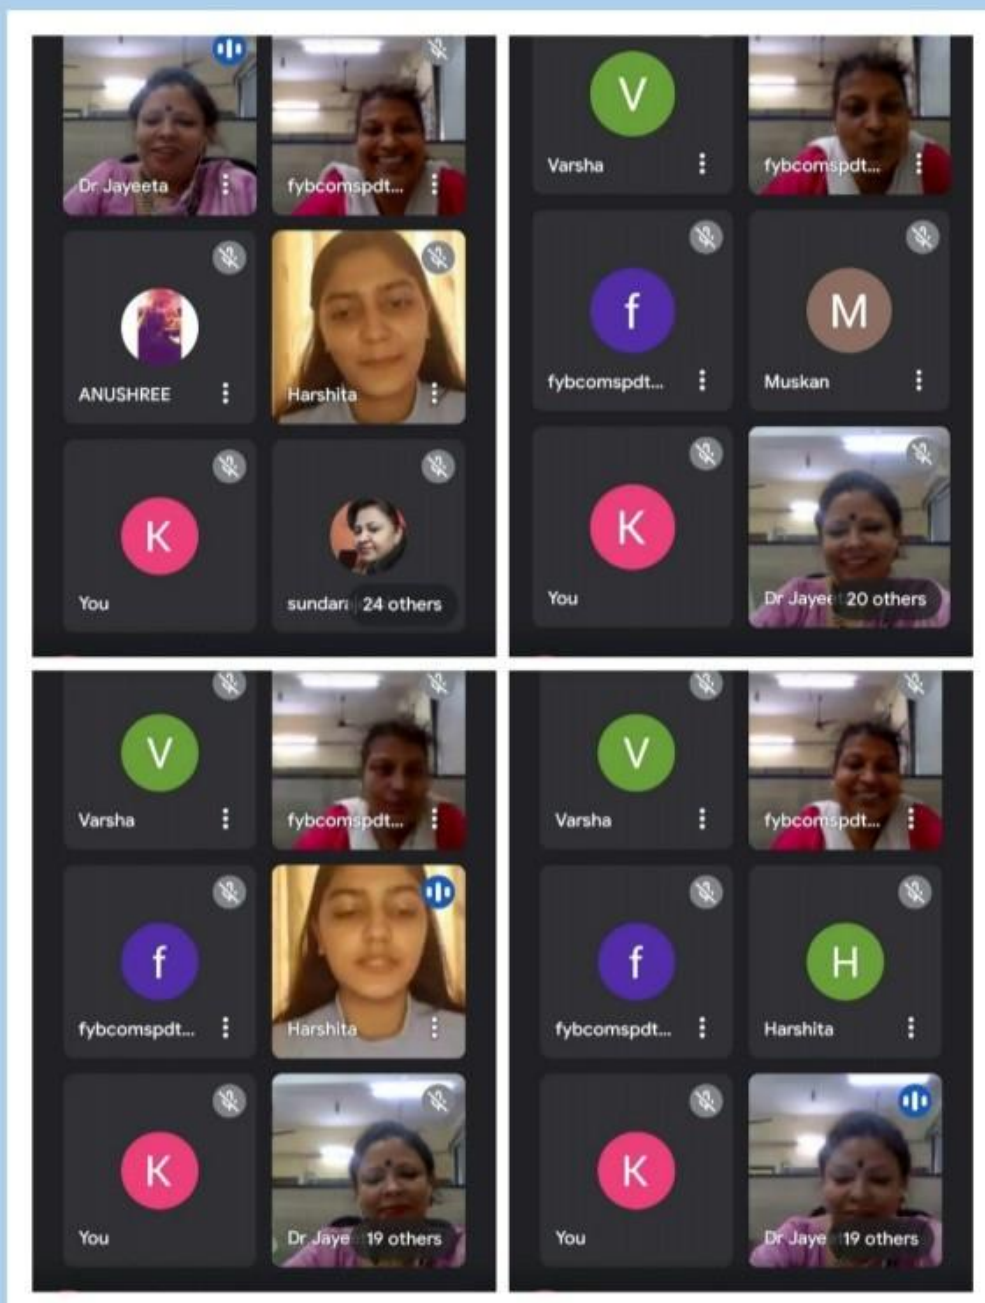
Dr Jayeeta
fybcomspdt...
ANUSHREE
Harshita
K
You
sundar 24 others

V
Varsha
fybcomspdt...
f
fybcomspdt...
M
Muskan
K
You
Dr Jaye 20 others

V
Varsha
fybcomspdt...
f
fybcomspdt...
Harshita
K
You
Dr Jaye 19 others

V
Varsha
fybcomspdt...
f
fybcomspdt...
H
Harshita
K
You
Dr Jaye 19 others